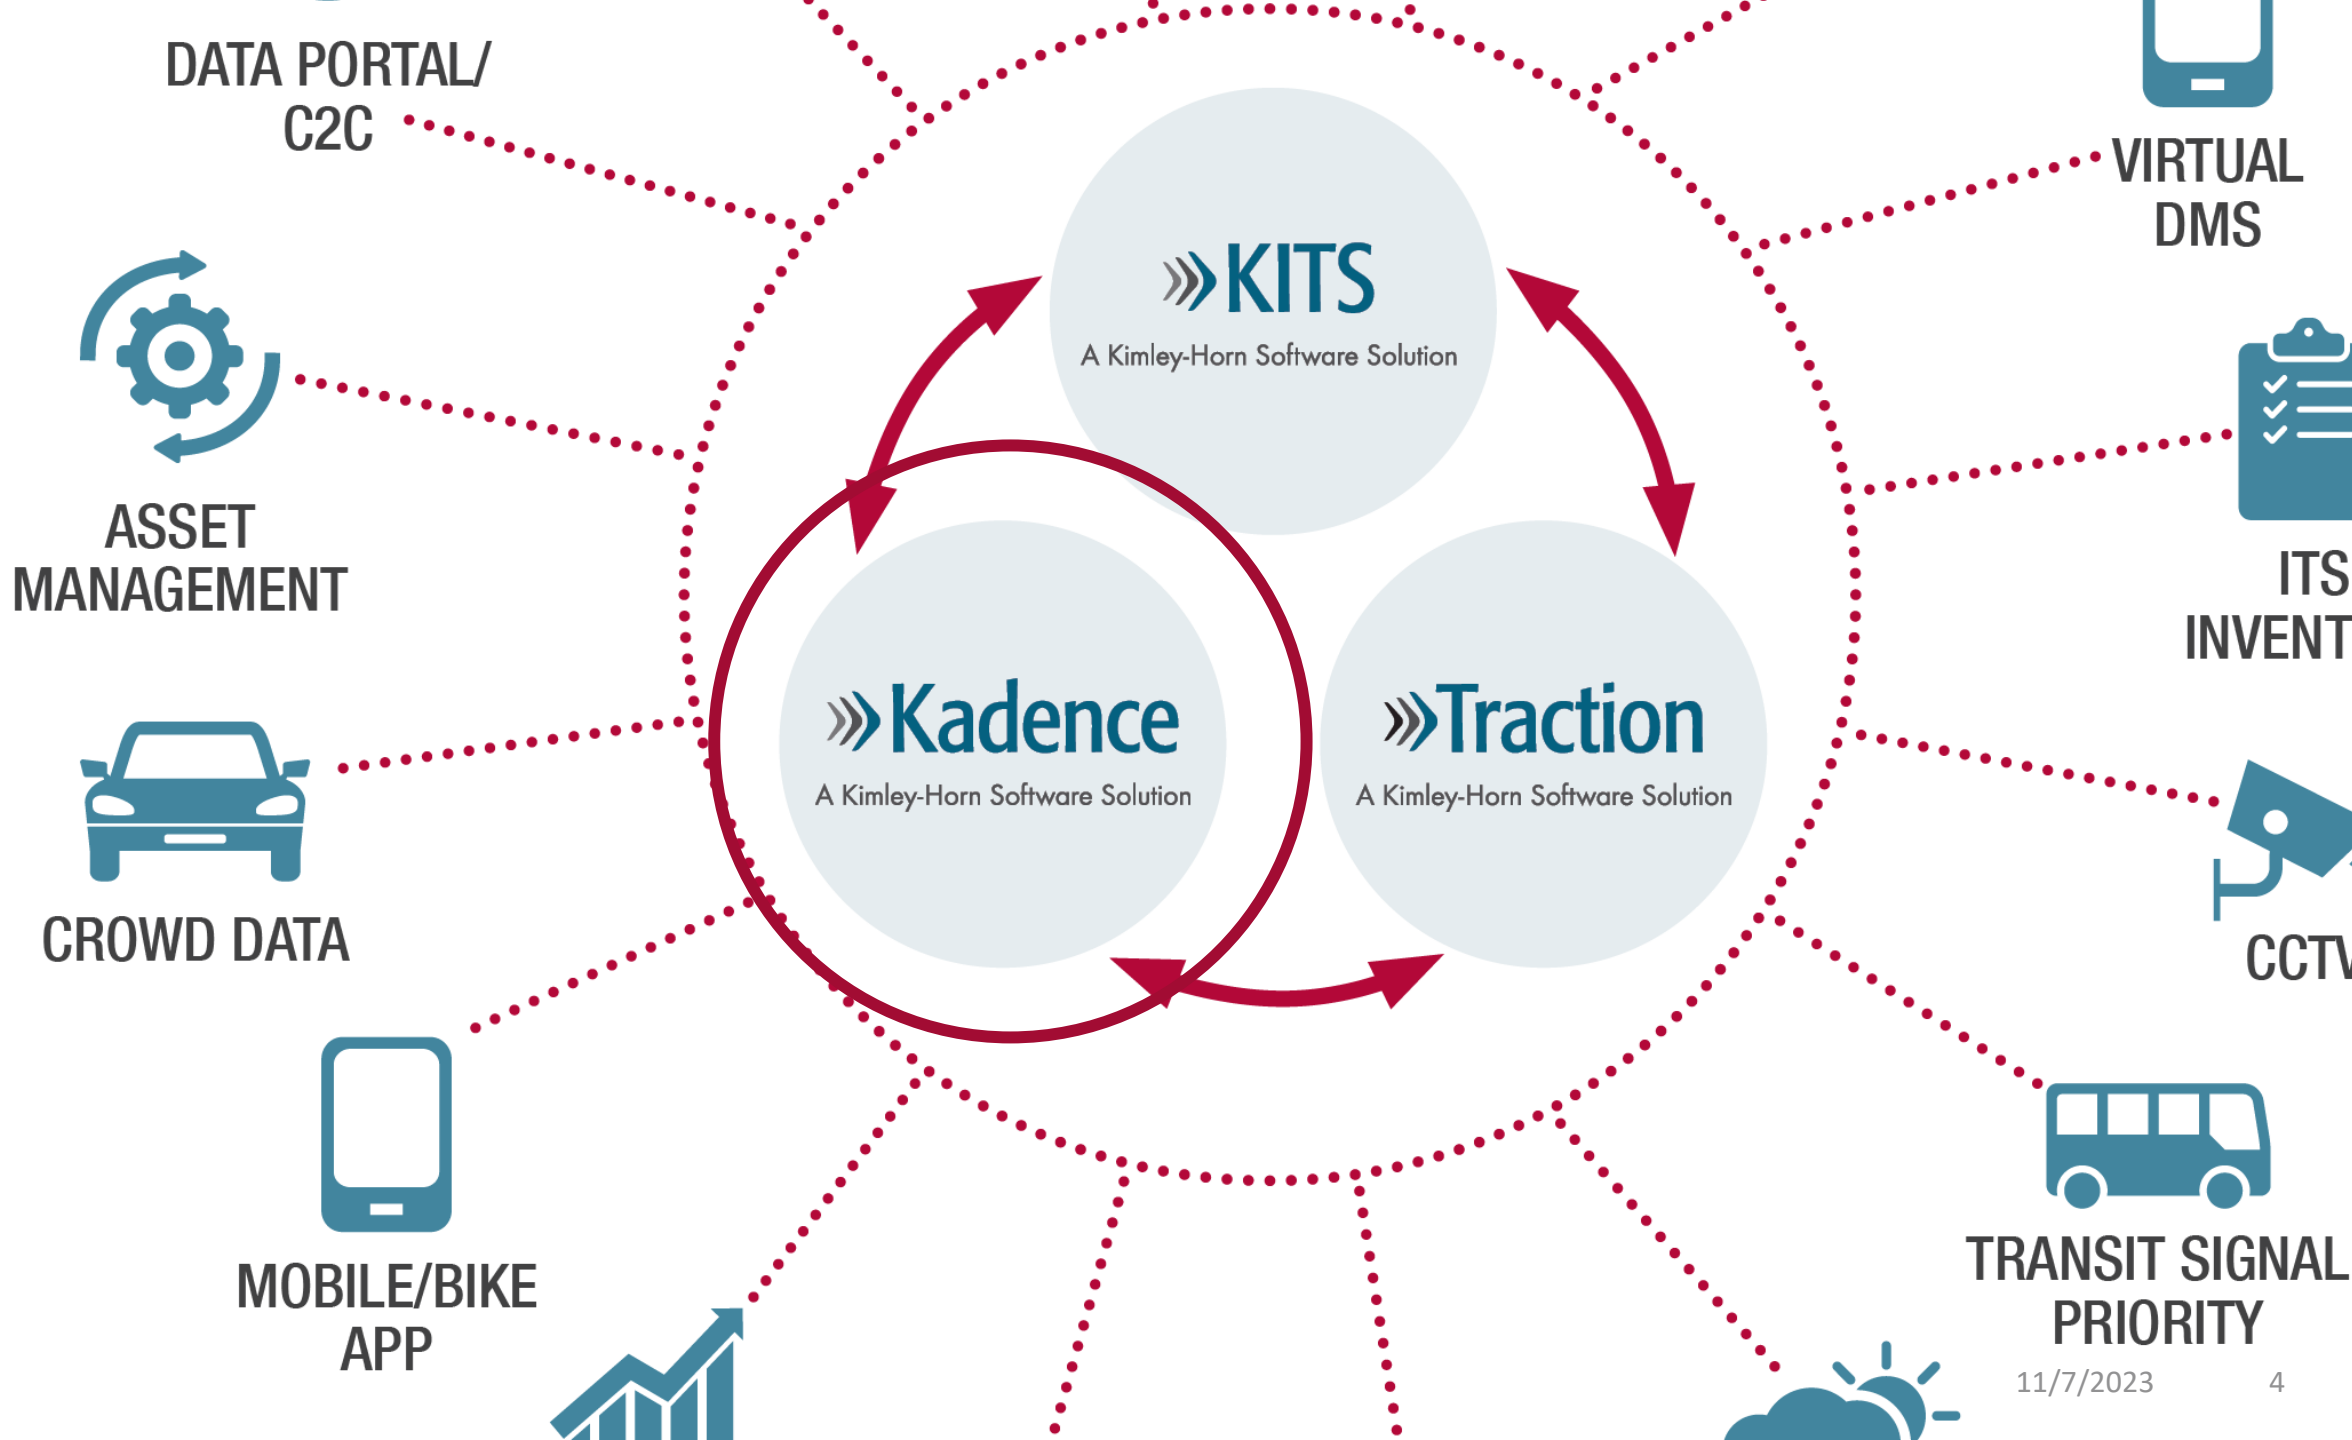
DATA PORTAL/ C2C

VIRTUAL DMS

KITS
A Kimley-Horn Software Solution

ASSET MANAGEMENT

ITS INVENT

Kadence
A Kimley-Horn Software Solution

Traction
A Kimley-Horn Software Solution

CROWD DATA

CCTV

MOBILE/BIKE APP

TRANSIT SIGNAL PRIORITY

11/7/2023

4